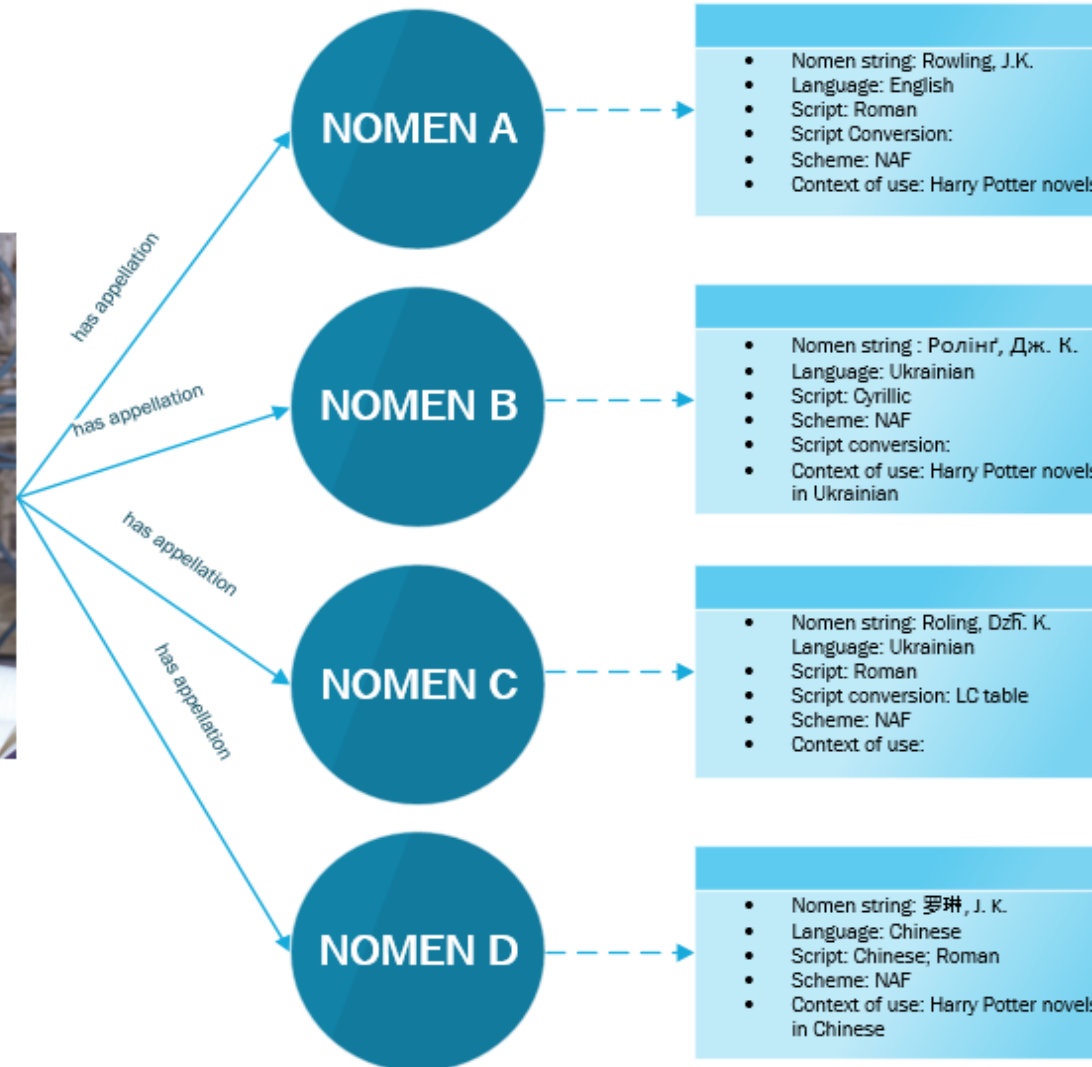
has appellation

has appellation

has appellation

has appellation

NOMEN A

- Nomen string: Rowling, J.K.
- Language: English
- Script: Roman
- Script Conversion:
- Scheme: NAF
- Context of use: Harry Potter novels

NOMEN B

- Nomen string : Ролінґ, Дж. К.
- Language: Ukrainian
- Script: Cyrillic
- Scheme: NAF
- Script conversion:
- Context of use: Harry Potter novels in Ukrainian

NOMEN C

- Nomen string: Roling, Dzh. K. Language: Ukrainian
- Script: Roman
- Script conversion: LC table
- Scheme: NAF
- Context of use:

NOMEN D

- Nomen string: 罗琳, J. K.
- Language: Chinese
- Script: Chinese; Roman
- Scheme: NAF
- Context of use: Harry Potter novels in Chinese